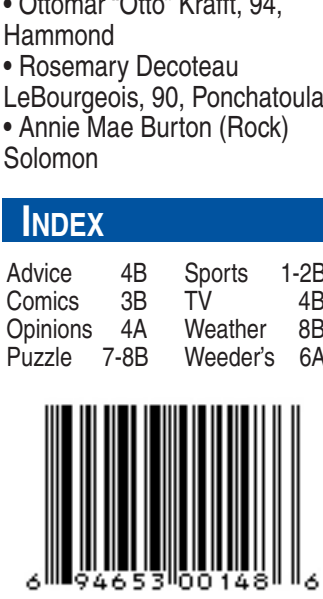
• Ottomar "Otto" Krafft, 94, Hammond
• Rosemary Decoteau LeBourgeois, 90, Ponchatoula
• Annie Mae Burton (Rock) Solomon

INDEX

| Advice | 4B | Sports | 1-2B |
|---|---|---|---|
| Comics | 3B | TV | 4B |
| Opinions | 4A | Weather | 8B |
| Puzzle | 7-8B | Weeder's | 6A |

6 94653 00148 6